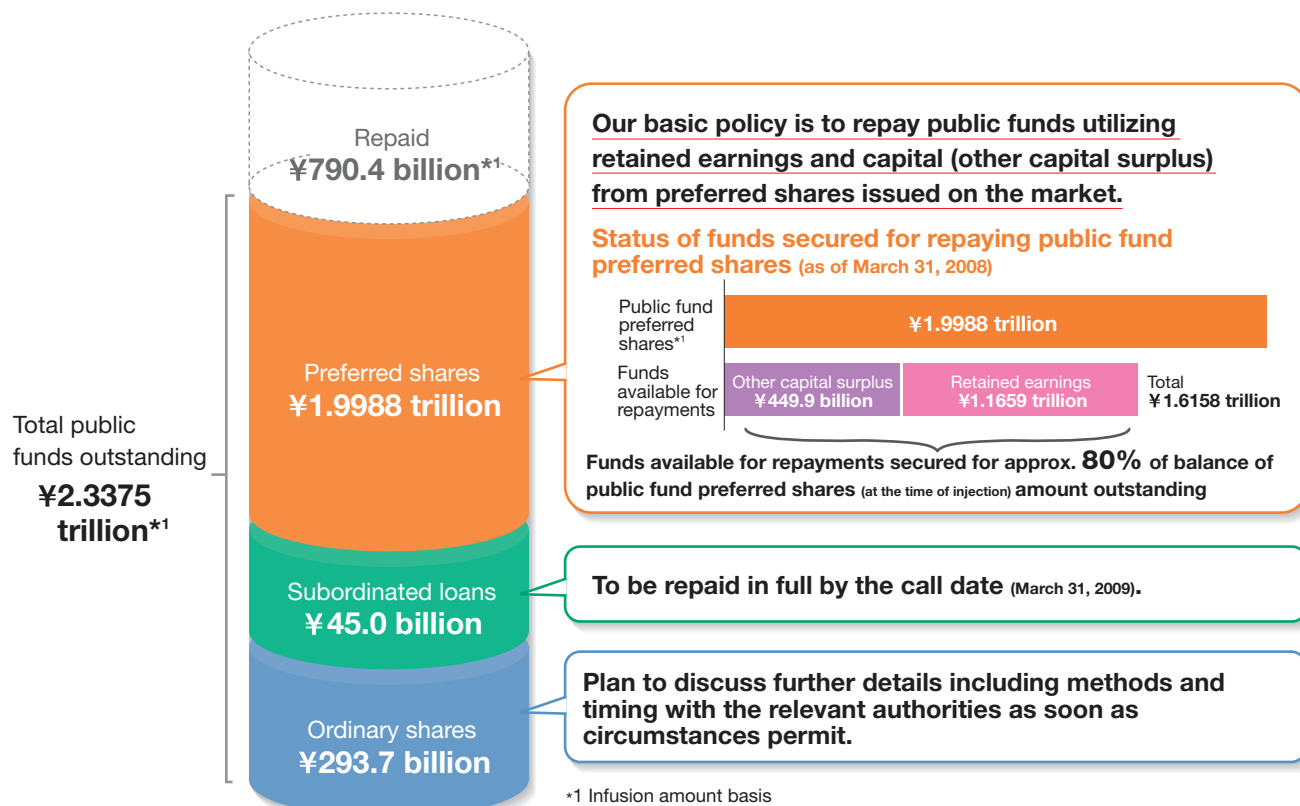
Repaid
¥790.4 billion*1

Preferred shares
¥1.9988 trillion

Subordinated loans
¥45.0 billion

Ordinary shares
¥293.7 billion

Total public funds outstanding
¥2.3375 trillion*1

Our basic policy is to repay public funds utilizing retained earnings and capital (other capital surplus) from preferred shares issued on the market.

Status of funds secured for repaying public fund preferred shares (as of March 31, 2008)

Public fund preferred shares*1
¥1.9988 trillion

Funds available for repayments
Other capital surplus ¥449.9 billion
Retained earnings ¥1.1659 trillion
Total ¥1.6158 trillion

Funds available for repayments secured for approx. 80% of balance of public fund preferred shares (at the time of injection) amount outstanding

To be repaid in full by the call date (March 31, 2009).

Plan to discuss further details including methods and timing with the relevant authorities as soon as circumstances permit.

*1 Infusion amount basis